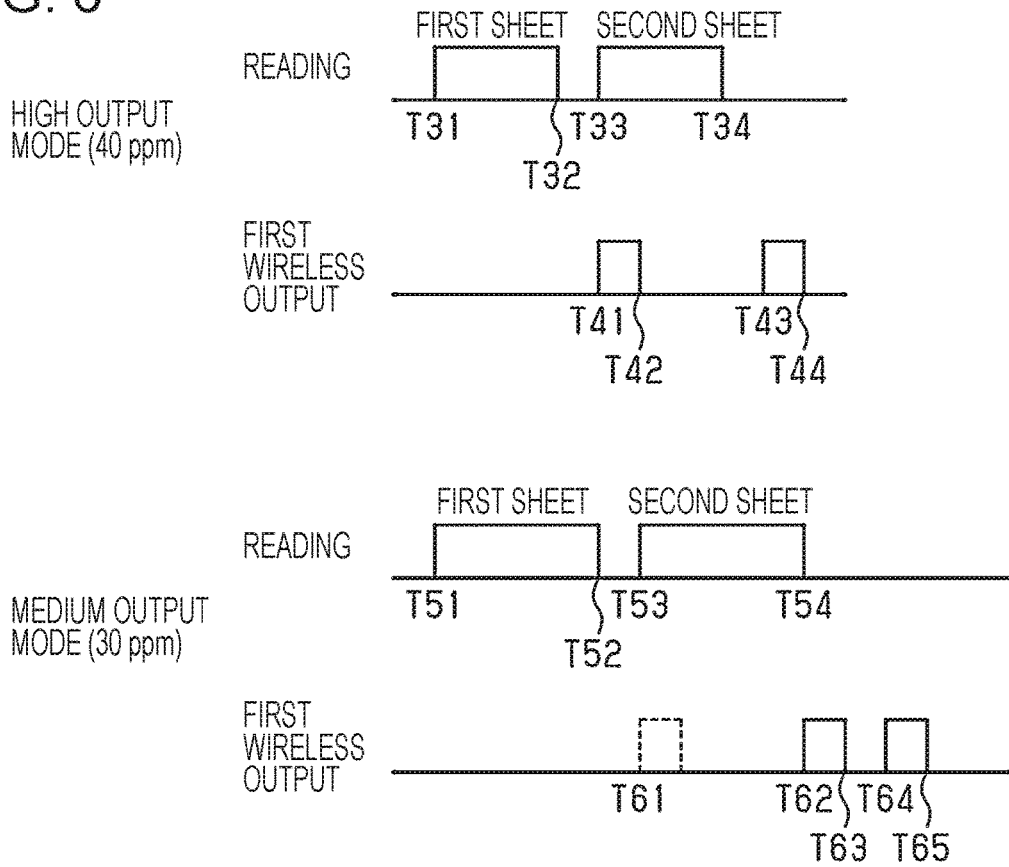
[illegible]

FIRST SHEET SECOND SHEET

READING

HIGH OUTPUT MODE (40 ppm)

T31 T33 T34

T32

FIRST WIRELESS OUTPUT

T41 T43

T42 T44

FIRST SHEET SECOND SHEET

READING

MEDIUM OUTPUT MODE (30 ppm)

T51 T53 T54

T52

FIRST WIRELESS OUTPUT

T61 T62 T64

T63 T65